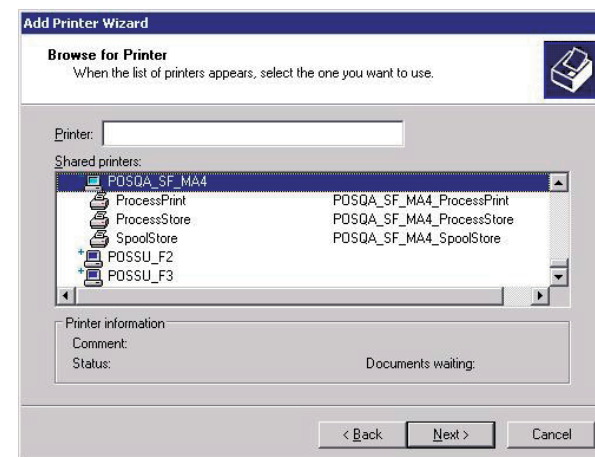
Add Printer Wizard

Browse for Printer
When the list of printers appears, select the one you want to use.

Printer:

Shared printers:

POSQA_SF_MA4
ProcessPrint POSQA_SF_MA4_ProcessPrint
ProcessStore POSQA_SF_MA4_ProcessStore
SpoolStore POSQA_SF_MA4_SpoolStore
POSSU_F2
POSSU_F3

Printer information
Comment:
Status: Documents waiting:

< Back Next > Cancel